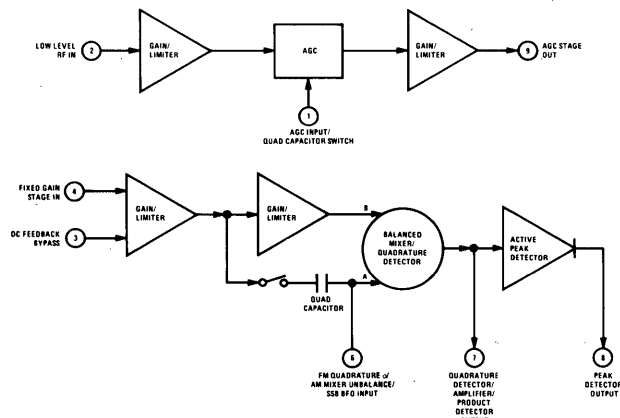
LOW LEVEL RF IN
2
GAIN/ LIMITER
AGC
GAIN/ LIMITER
9
AGC STAGE OUT
1
AGC INPUT/ QUAD CAPACITOR SWITCH

FIXED GAIN STAGE IN
4
DC FEEDBACK BYPASS
3
GAIN/ LIMITER
GAIN/ LIMITER
B
BALANCED MIXER/ QUADRATURE DETECTOR
A
QUAD CAPACITOR
ACTIVE PEAK DETECTOR
6
FM QUADRATURE or AM MIXER UNBALANCE/ SSB BFO INPUT
7
QUADRATURE DETECTOR/ AMPLIFIER/ PRODUCT DETECTOR
8
PEAK DETECTOR OUTPUT